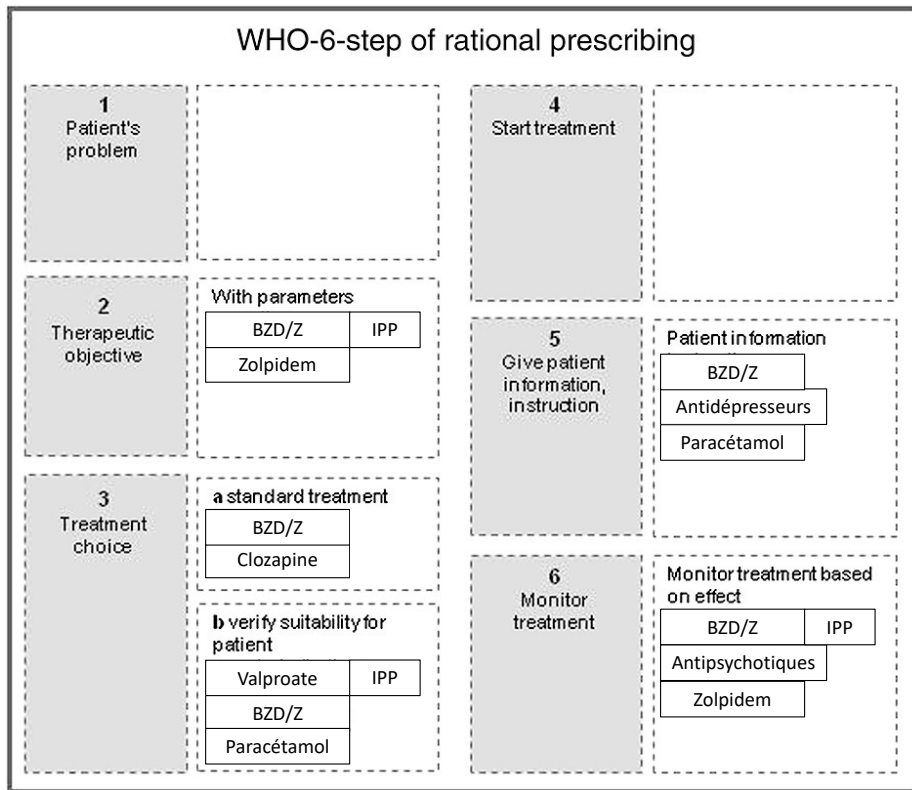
WHO-6-step of rational prescribing

1
Patient's problem

2
Therapeutic objective

With parameters

BZD/Z

IPP

Zolpidem

3
Treatment choice

a standard treatment

BZD/Z

Clozapine

b verify suitability for patient

Valproate

IPP

BZD/Z

Paracétamol

4
Start treatment

5
Give patient information, instruction

Patient information

BZD/Z

Antidépresseurs

Paracétamol

6
Monitor treatment

Monitor treatment based on effect

BZD/Z

IPP

Antipsychotiques

Zolpidem